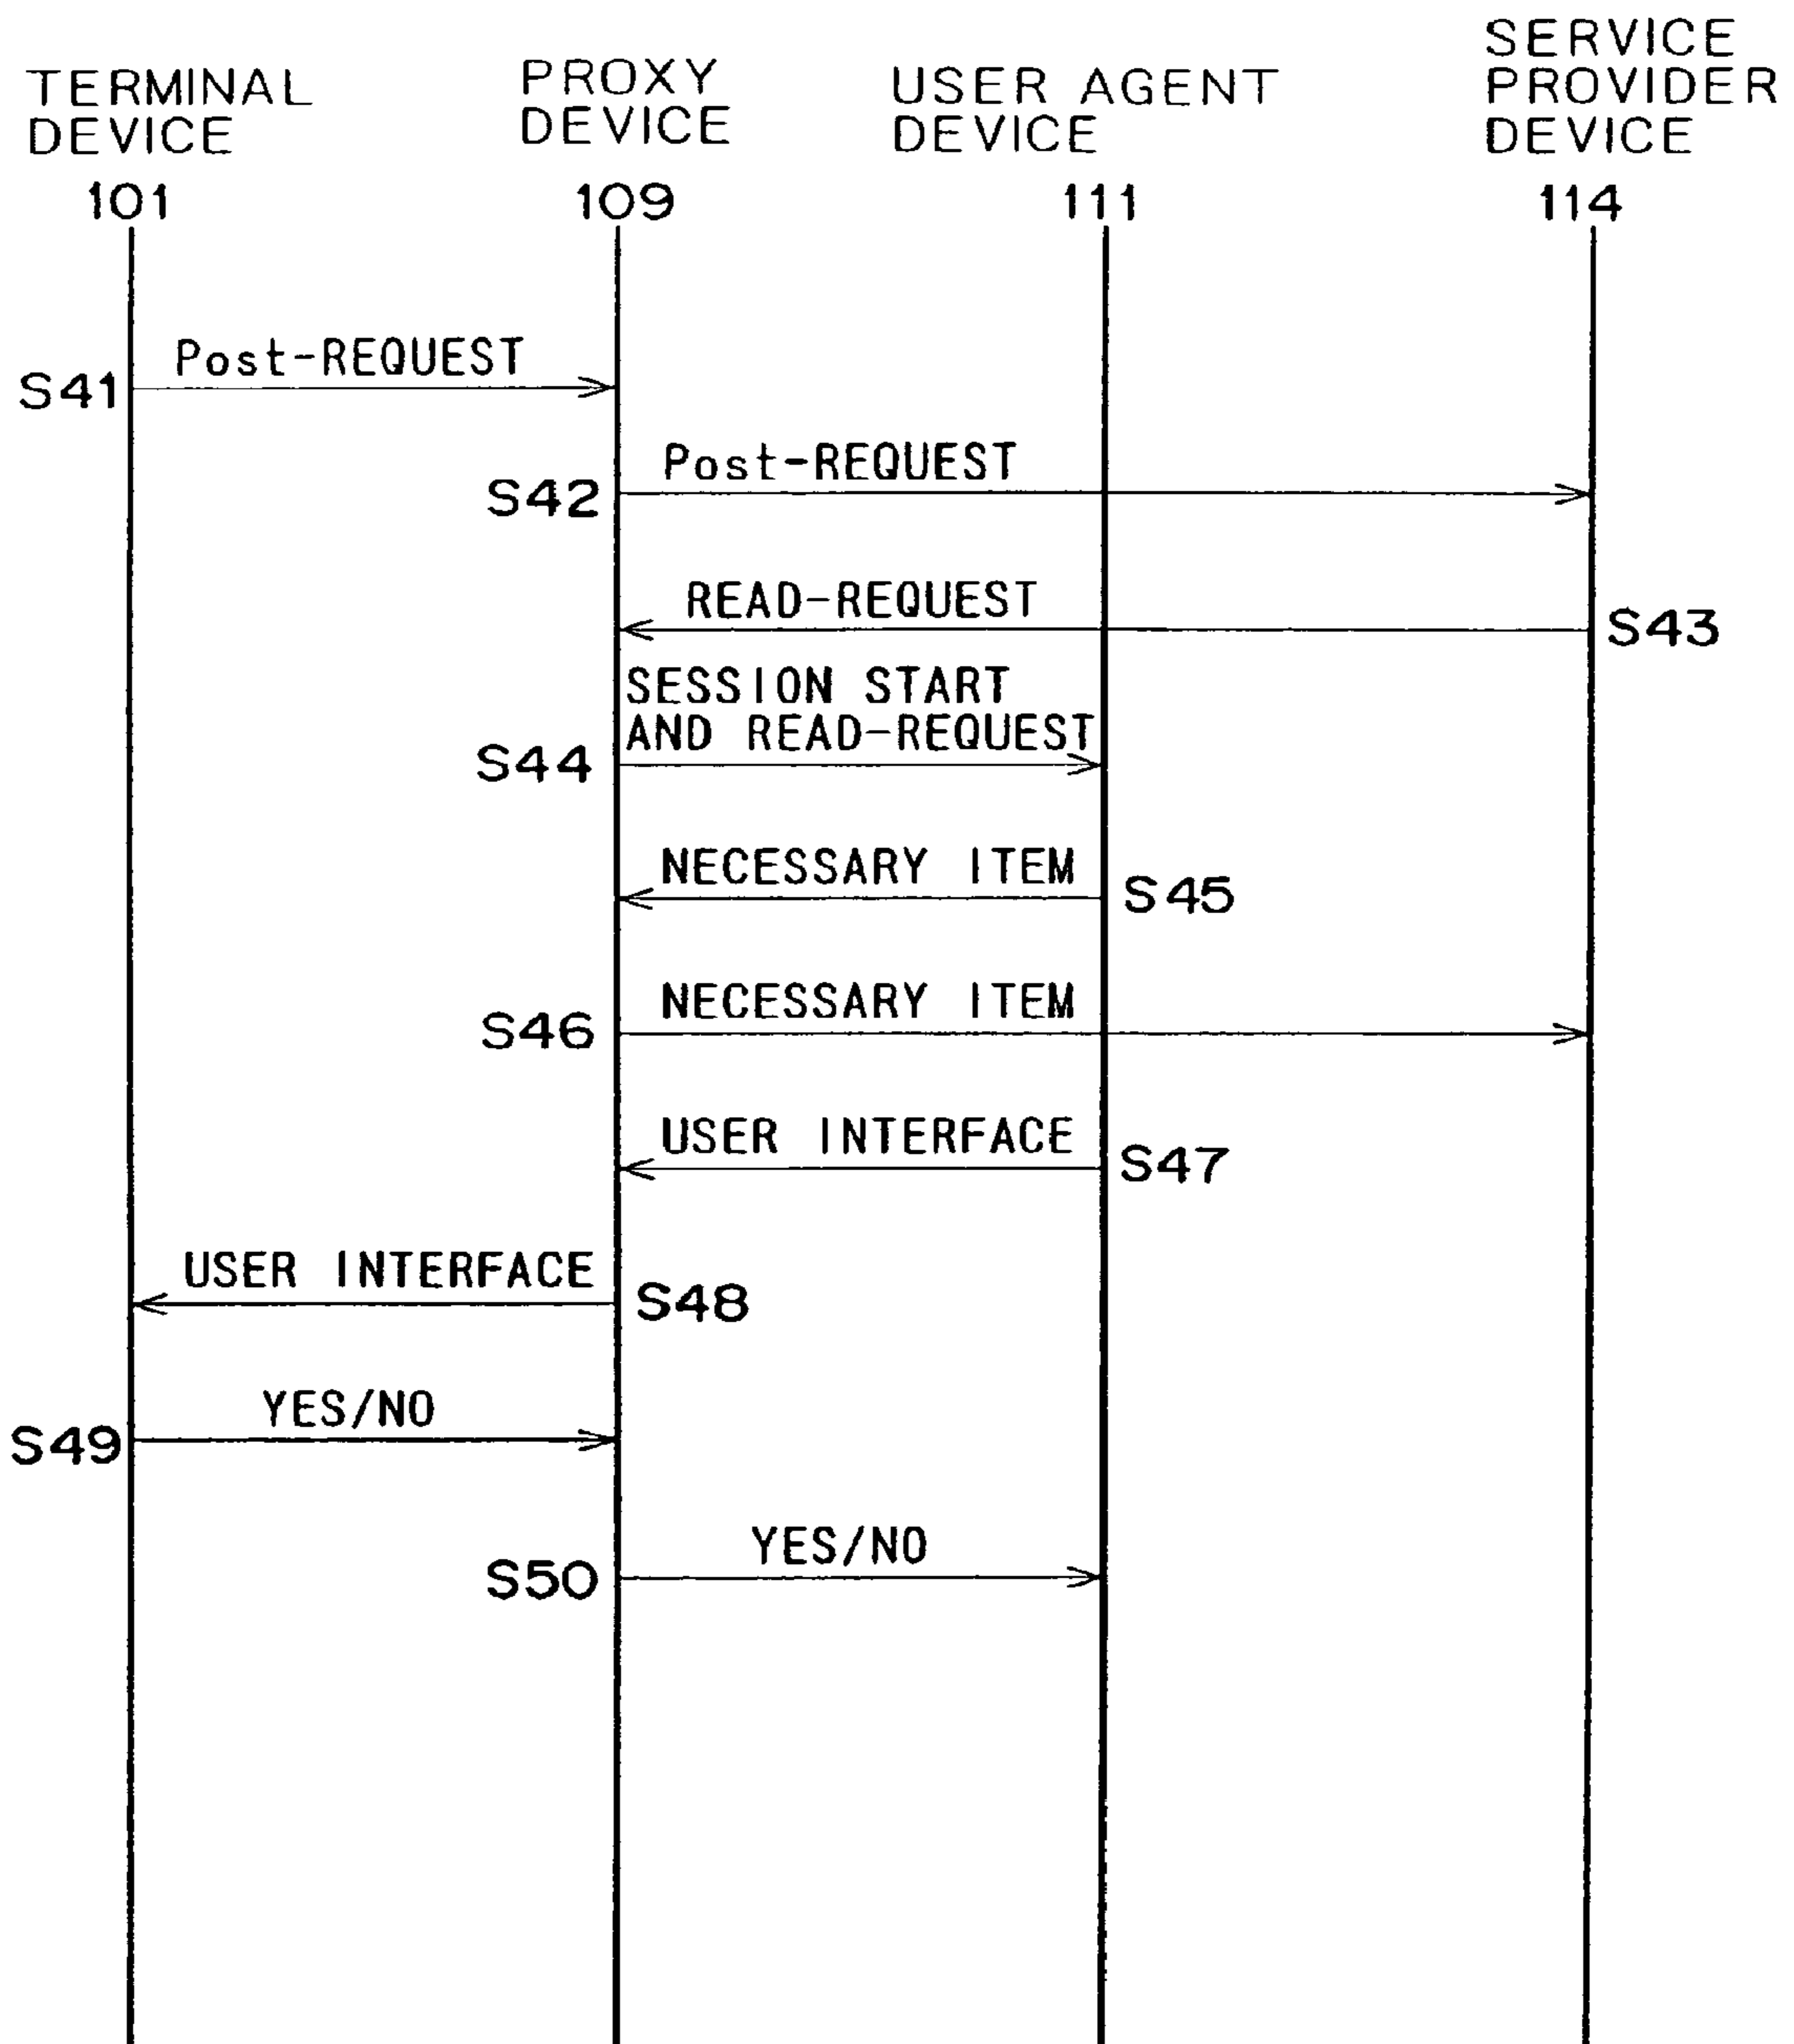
TERMINAL DEVICE
101

PROXY DEVICE
109

USER AGENT DEVICE
111

SERVICE PROVIDER DEVICE
114

Post-REQUEST
S41

Post-REQUEST
S42

READ-REQUEST
S43

SESSION START AND READ-REQUEST
S44

NECESSARY ITEM
S45

NECESSARY ITEM
S46

USER INTERFACE
S47

USER INTERFACE
S48

YES/NO
S49

YES/NO
S50